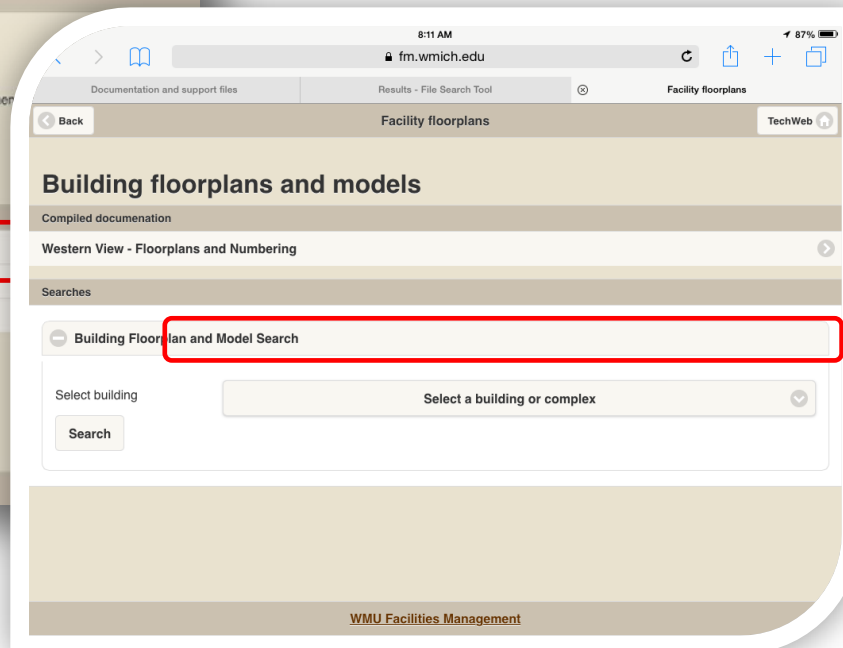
8:11 AM
87%
fm.wmich.edu
Documentation and support files
Results - File Search Tool
Facility floorplans
Back
Facility floorplans
TechWeb

Building floorplans and models
Compiled documenation
Western View - Floorplans and Numbering
Searches
Building Floorplan and Model Search
Select building
Select a building or complex
Search

WMU Facilities Management